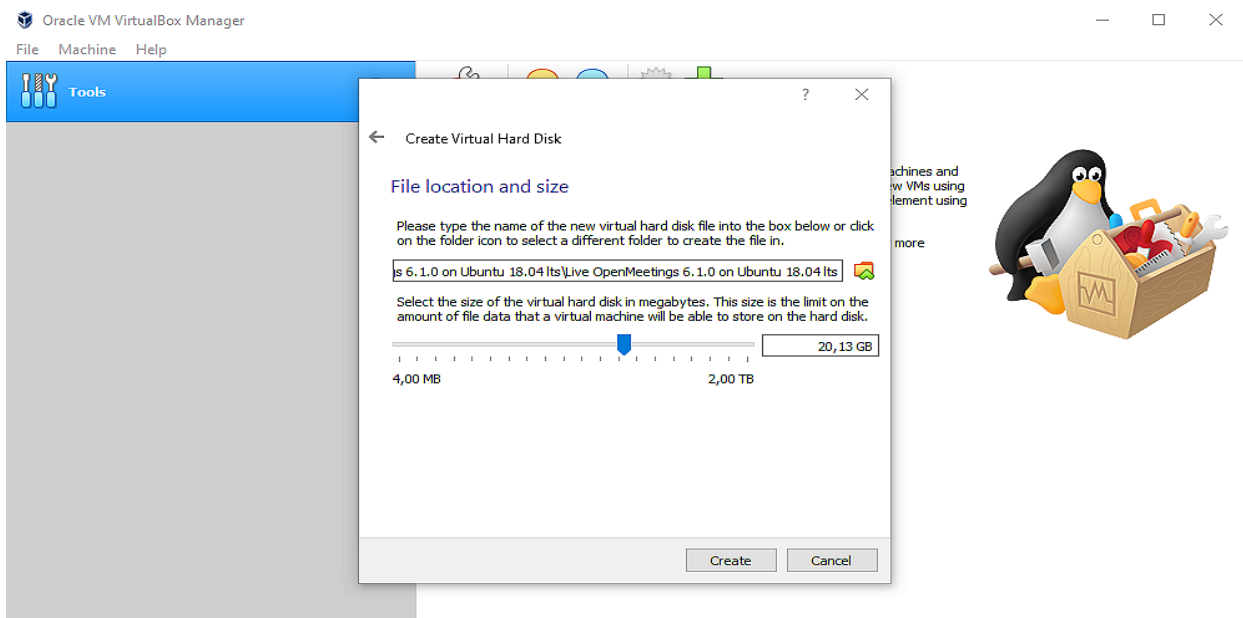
Oracle VM VirtualBox Manager

File Machine Help

Tools

?

Create Virtual Hard Disk

File location and size

Please type the name of the new virtual hard disk file into the box below or click on the folder icon to select a different folder to create the file in.

s 6.1.0 on Ubuntu 18.04 lts\Live OpenMeetings 6.1.0 on Ubuntu 18.04 lts

Select the size of the virtual hard disk in megabytes. This size is the limit on the amount of file data that a virtual machine will be able to store on the hard disk.

20,13 GB

4,00 MB

2,00 TB

Create

Cancel

achines and
w VMs using
element using

more